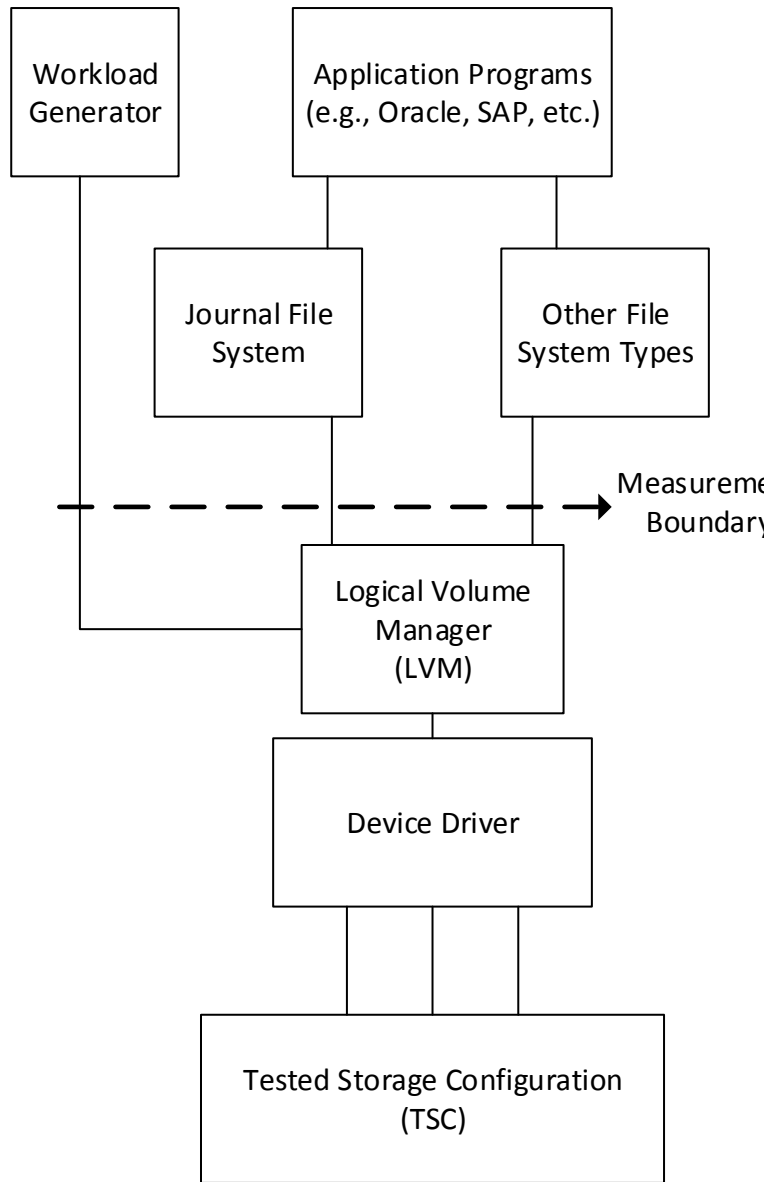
Workload Generator

Application Programs (e.g., Oracle, SAP, etc.)

Journal File System

Other File System Types

Measureme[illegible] Boundar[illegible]

Logical Volume Manager (LVM)

Device Driver

Tested Storage Configuration (TSC)